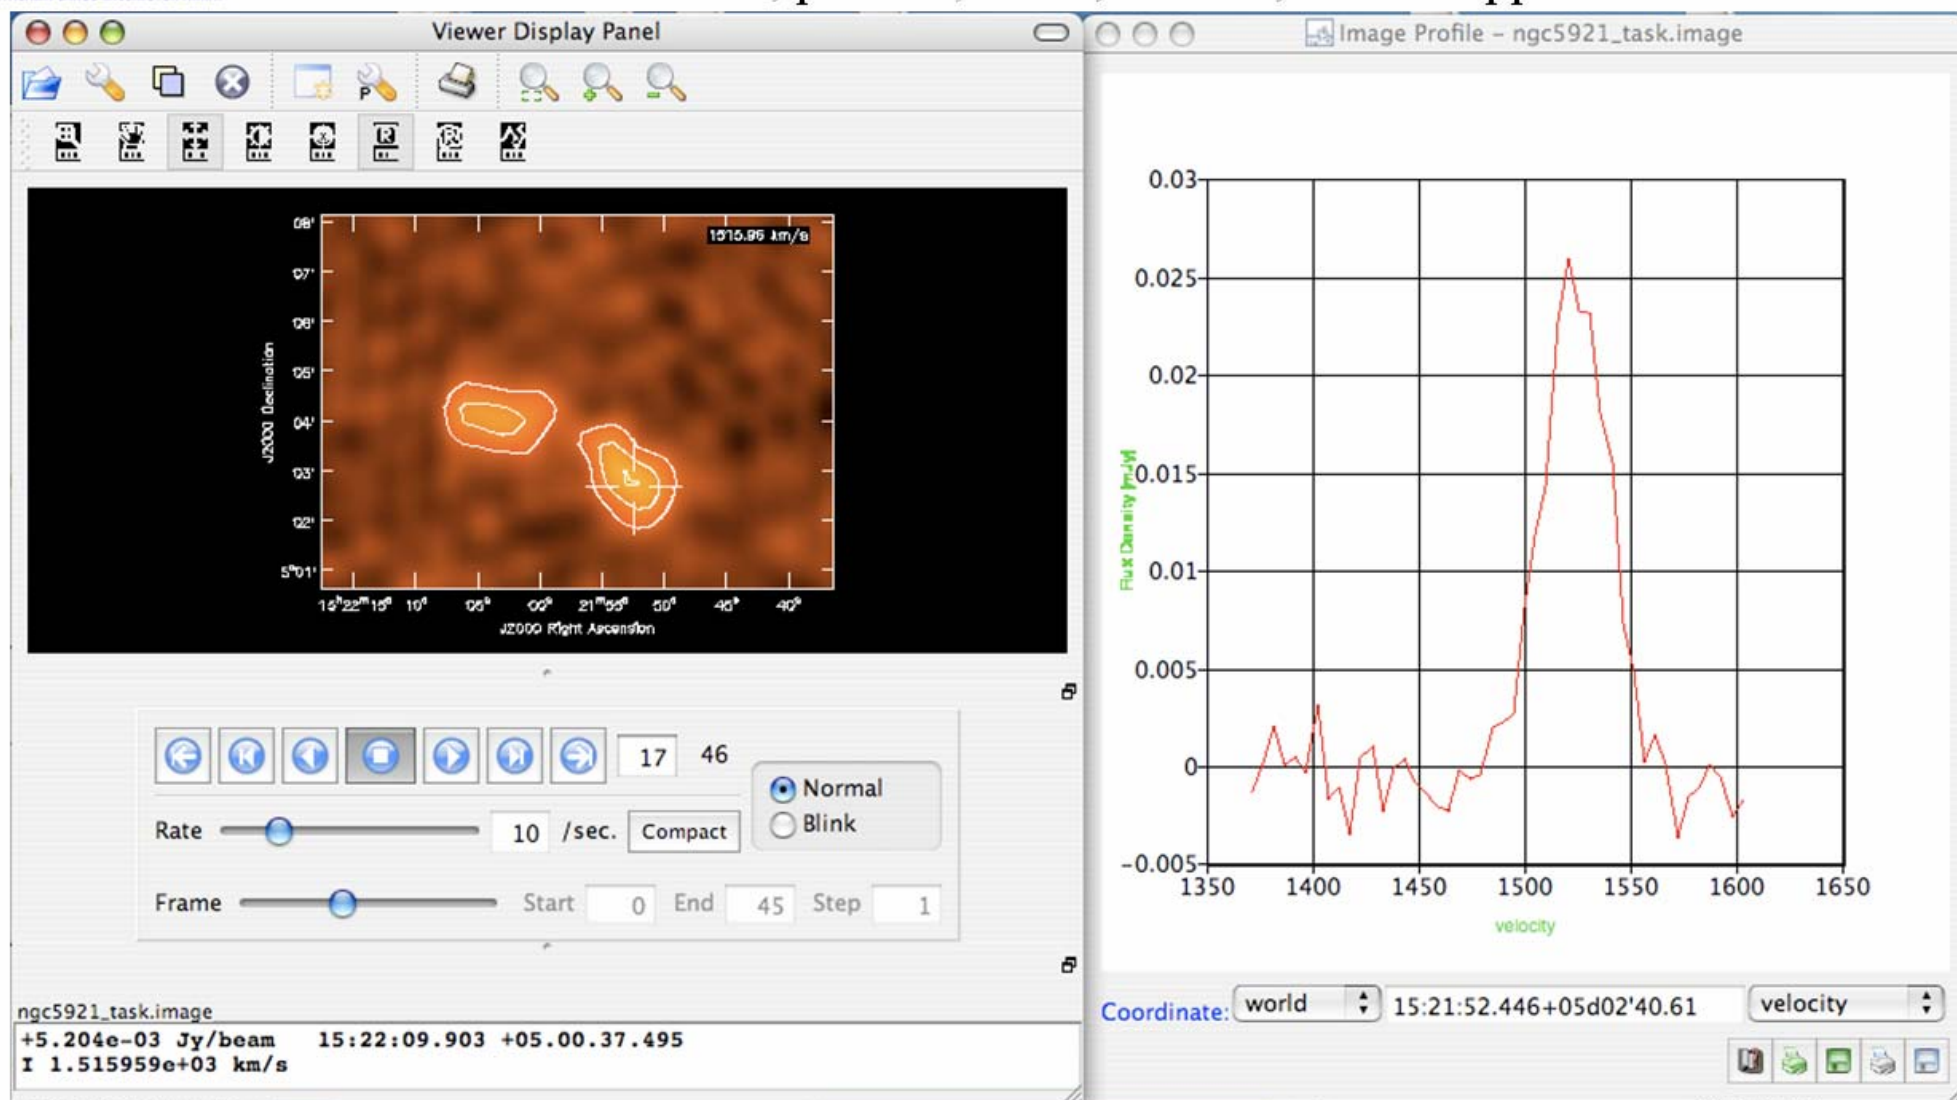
Viewer Display Panel

Image Profile – ngc5921_task.image

1515.95 km/s

08'
07'
06'
05'
04'
03'
02'
5°01'

J2000 Declination

15ʰ22ᵐ15ˢ 10ˢ 05ˢ 00ˢ 21ᵐ55ˢ 50ˢ 45ˢ 40ˢ

J2000 Right Ascension

17 46

Normal
Blink

Rate 10 /sec. Compact

Frame Start 0 End 45 Step 1

ngc5921_task.image

+5.204e-03 Jy/beam 15:22:09.903 +05.00.37.495
I 1.515959e+03 km/s

0.03
0.025
0.02
0.015
0.01
0.005
0
−0.005

Flux Density [mJy]

1350 1400 1450 1500 1550 1600 1650

velocity

Coordinate: world 15:21:52.446+05d02'40.61 velocity